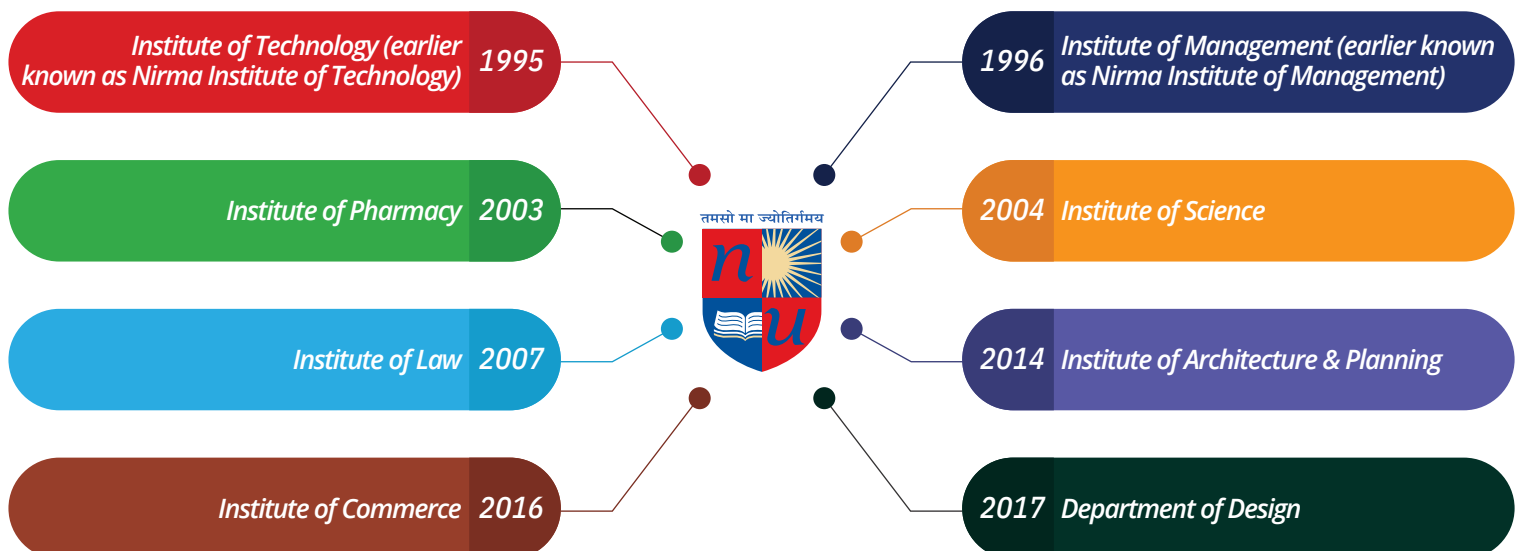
Institute of Technology (earlier known as Nirma Institute of Technology) 1995

1996 Institute of Management (earlier known as Nirma Institute of Management)

Institute of Pharmacy 2003

2004 Institute of Science

तमसो मा ज्योतिर्गमय

n u

Institute of Law 2007

2014 Institute of Architecture & Planning

Institute of Commerce 2016

2017 Department of Design